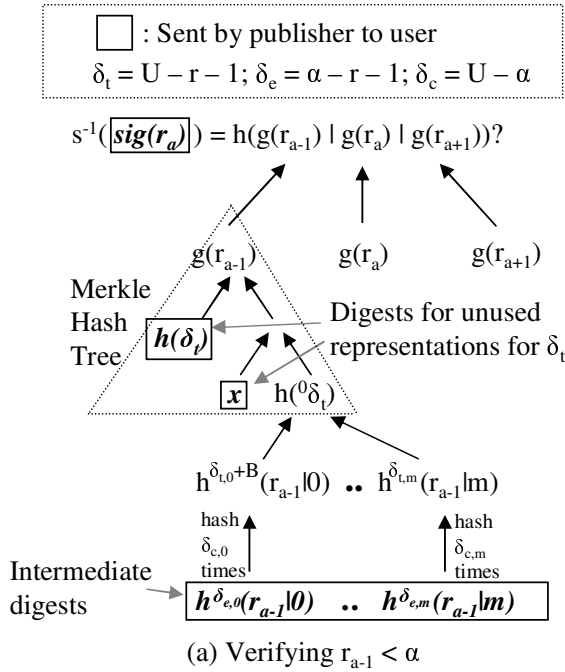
: Sent by publisher to user

$\delta_t = U - r - 1$; $\delta_e = \alpha - r - 1$; $\delta_c = U - \alpha$

$s^{-1}(\boldsymbol{sig(r_a)}) = h(g(r_{a-1}) \mid g(r_a) \mid g(r_{a+1}))$?

$g(r_{a-1})$

$g(r_a)$

$g(r_{a+1})$

Merkle Hash Tree

$h(\delta_t)$

Digests for unused representations for $\delta_t$

$x$

$h(^0\delta_t)$

$h^{\delta_{t,0}+B}(r_{a-1}|0)$ .. $h^{\delta_{t,m}}(r_{a-1}|m)$

hash $\delta_{c,0}$ times

hash $\delta_{c,m}$ times

Intermediate digests

$h^{\delta_{e,0}}(r_{a-1}|0)$ .. $h^{\delta_{e,m}}(r_{a-1}|m)$

(a) Verifying $r_{a-1} < \alpha$